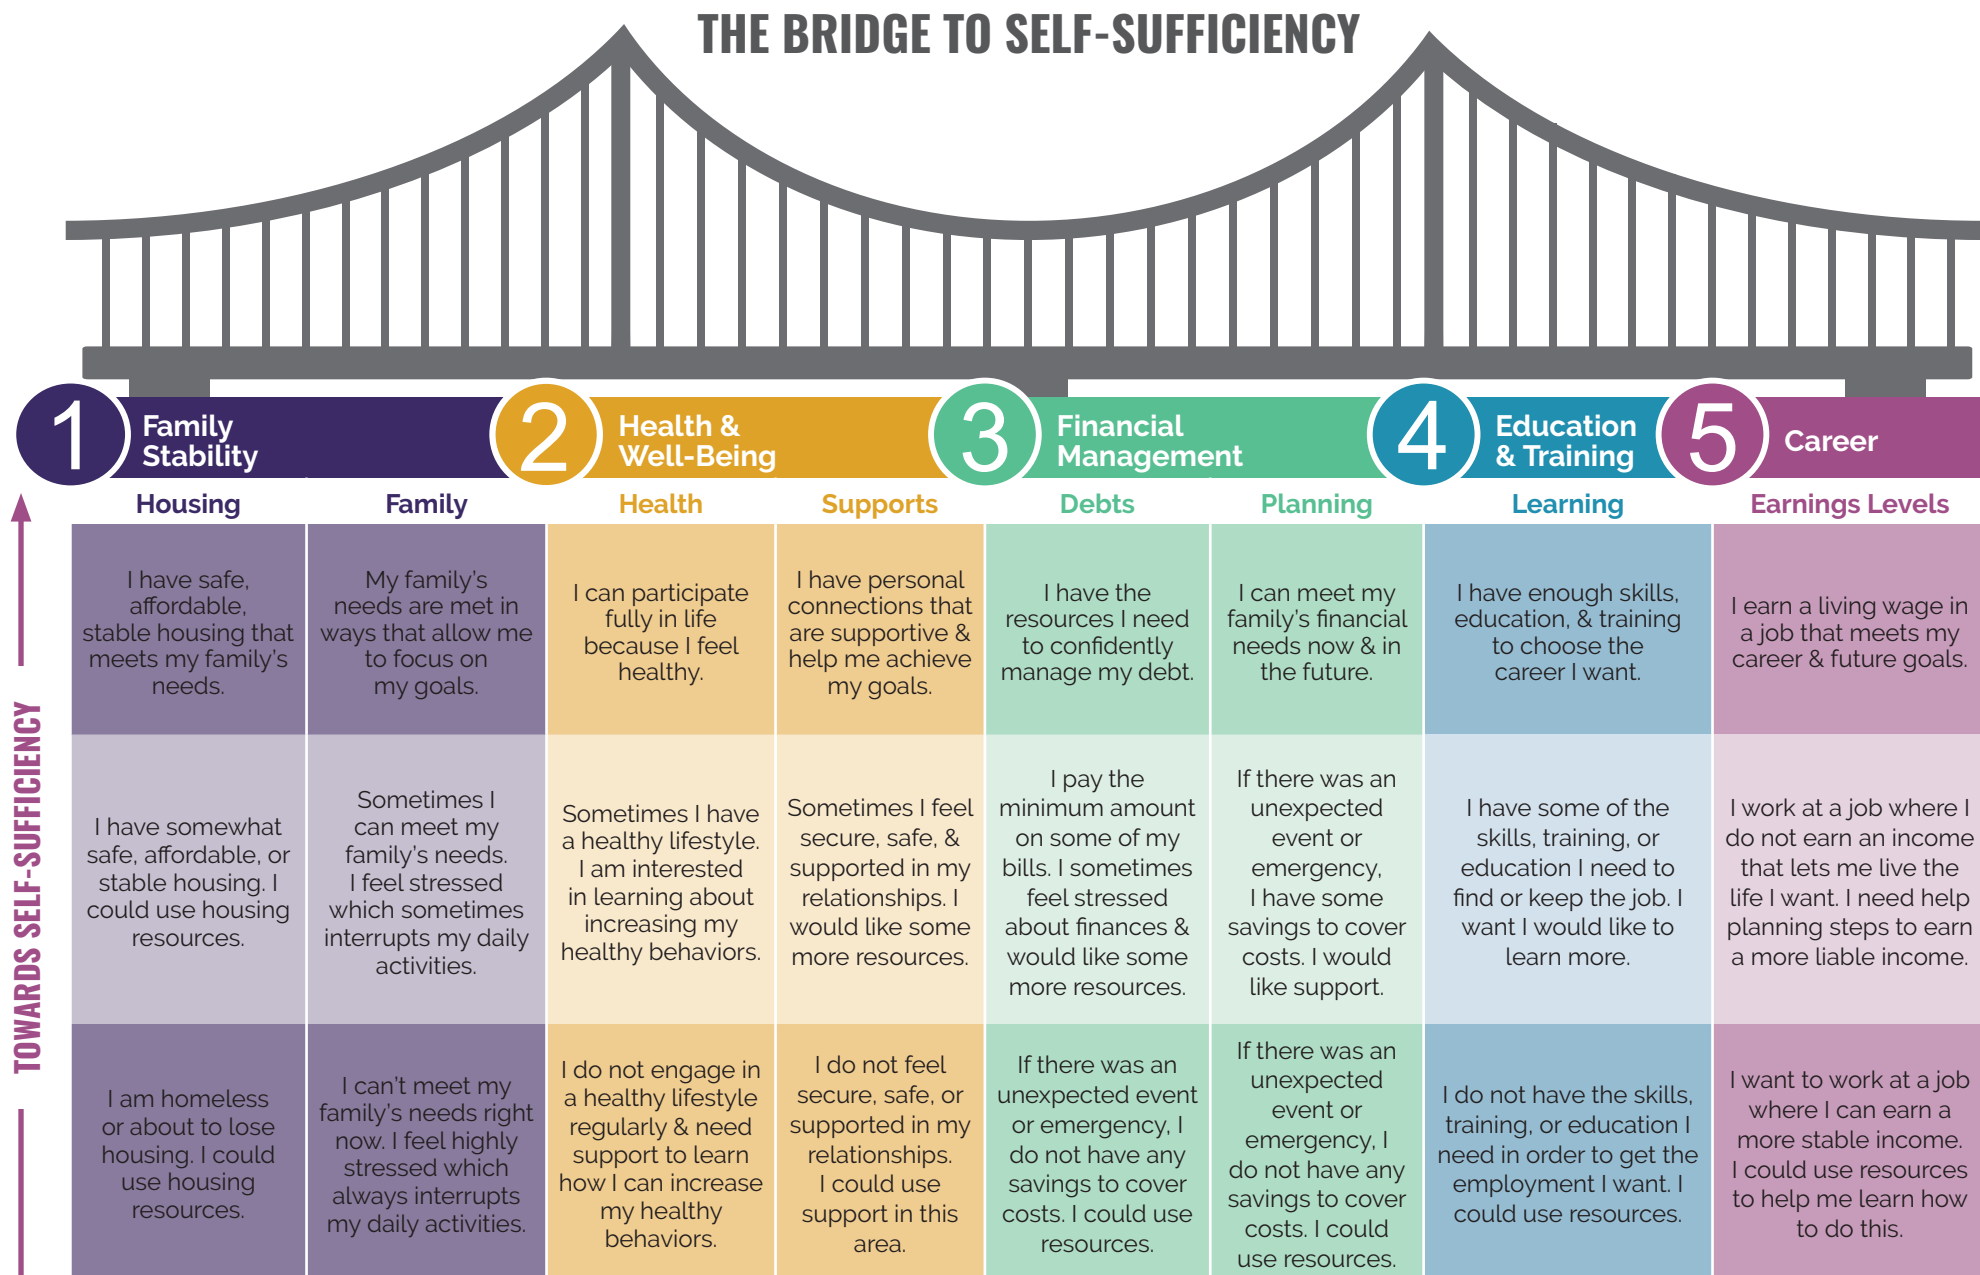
THE BRIDGE TO SELF-SUFFICIENCY

1 Family Stability

2 Health & Well-Being

3 Financial Management

4 Education & Training

5 Career

TOWARDS SELF-SUFFICIENCY

| Housing | Family | Health | Supports | Debts | Planning | Learning | Earnings Levels |
|---|---|---|---|---|---|---|---|
| I have safe, affordable, stable housing that meets my family's needs. | My family's needs are met in ways that allow me to focus on my goals. | I can participate fully in life because I feel healthy. | I have personal connections that are supportive & help me achieve my goals. | I have the resources I need to confidently manage my debt. | I can meet my family's financial needs now & in the future. | I have enough skills, education, & training to choose the career I want. | I earn a living wage in a job that meets my career & future goals. |
| I have somewhat safe, affordable, or stable housing. I could use housing resources. | Sometimes I can meet my family's needs. I feel stressed which sometimes interrupts my daily activities. | Sometimes I have a healthy lifestyle. I am interested in learning about increasing my healthy behaviors. | Sometimes I feel secure, safe, & supported in my relationships. I would like some more resources. | I pay the minimum amount on some of my bills. I sometimes feel stressed about finances & would like some more resources. | If there was an unexpected event or emergency, I have some savings to cover costs. I would like support. | I have some of the skills, training, or education I need to find or keep the job. I want I would like to learn more. | I work at a job where I do not earn an income that lets me live the life I want. I need help planning steps to earn a more liable income. |
| I am homeless or about to lose housing. I could use housing resources. | I can't meet my family's needs right now. I feel highly stressed which always interrupts my daily activities. | I do not engage in a healthy lifestyle regularly & need support to learn how I can increase my healthy behaviors. | I do not feel secure, safe, or supported in my relationships. I could use support in this area. | If there was an unexpected event or emergency, I do not have any savings to cover costs. I could use resources. | If there was an unexpected event or emergency, I do not have any savings to cover costs. I could use resources. | I do not have the skills, training, or education I need in order to get the employment I want. I could use resources. | I want to work at a job where I can earn a more stable income. I could use resources to help me learn how to do this. |